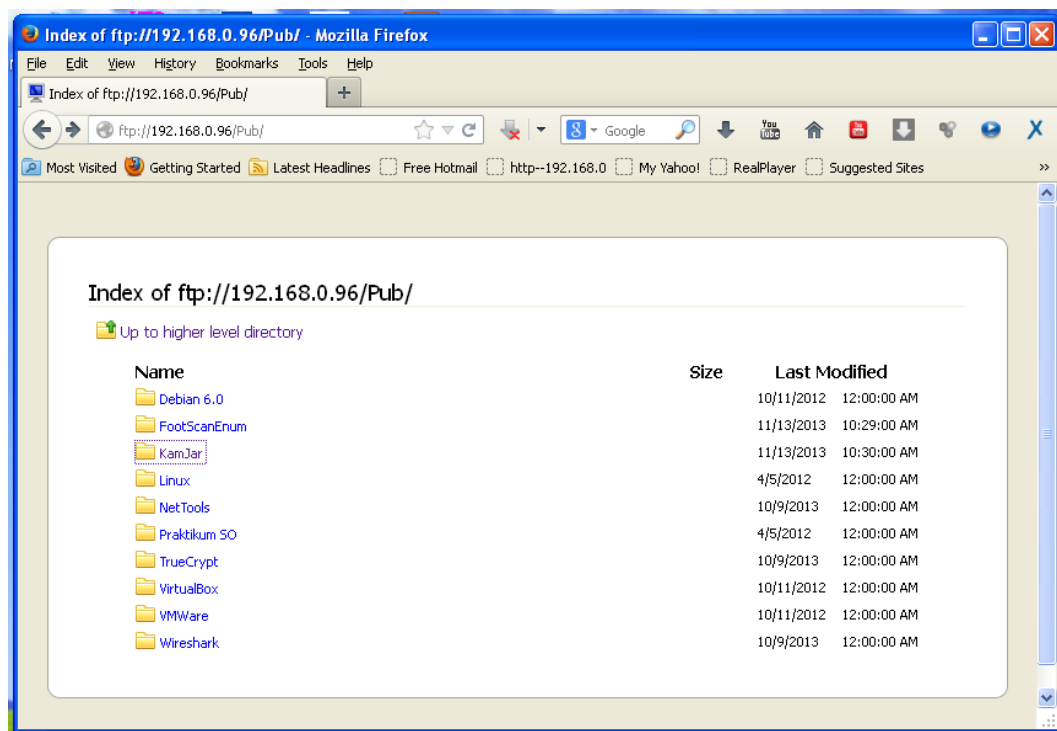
Index of ftp://192.168.0.96/Pub/ - Mozilla Firefox

File Edit View History Bookmarks Tools Help

Index of ftp://192.168.0.96/Pub/ +

ftp://192.168.0.96/Pub/ Google

Most Visited Getting Started Latest Headlines Free Hotmail http--192.168.0 My Yahoo! RealPlayer Suggested Sites »

Index of ftp://192.168.0.96/Pub/

Up to higher level directory

| Name | Size | Last Modified | |
|---|---|---|---|
| Debian 6.0 | | 10/11/2012 | 12:00:00 AM |
| FootScanEnum | | 11/13/2013 | 10:29:00 AM |
| KamJar | | 11/13/2013 | 10:30:00 AM |
| Linux | | 4/5/2012 | 12:00:00 AM |
| NetTools | | 10/9/2013 | 12:00:00 AM |
| Praktikum SO | | 4/5/2012 | 12:00:00 AM |
| TrueCrypt | | 10/9/2013 | 12:00:00 AM |
| VirtualBox | | 10/11/2012 | 12:00:00 AM |
| VMWare | | 10/11/2012 | 12:00:00 AM |
| Wireshark | | 10/9/2013 | 12:00:00 AM |